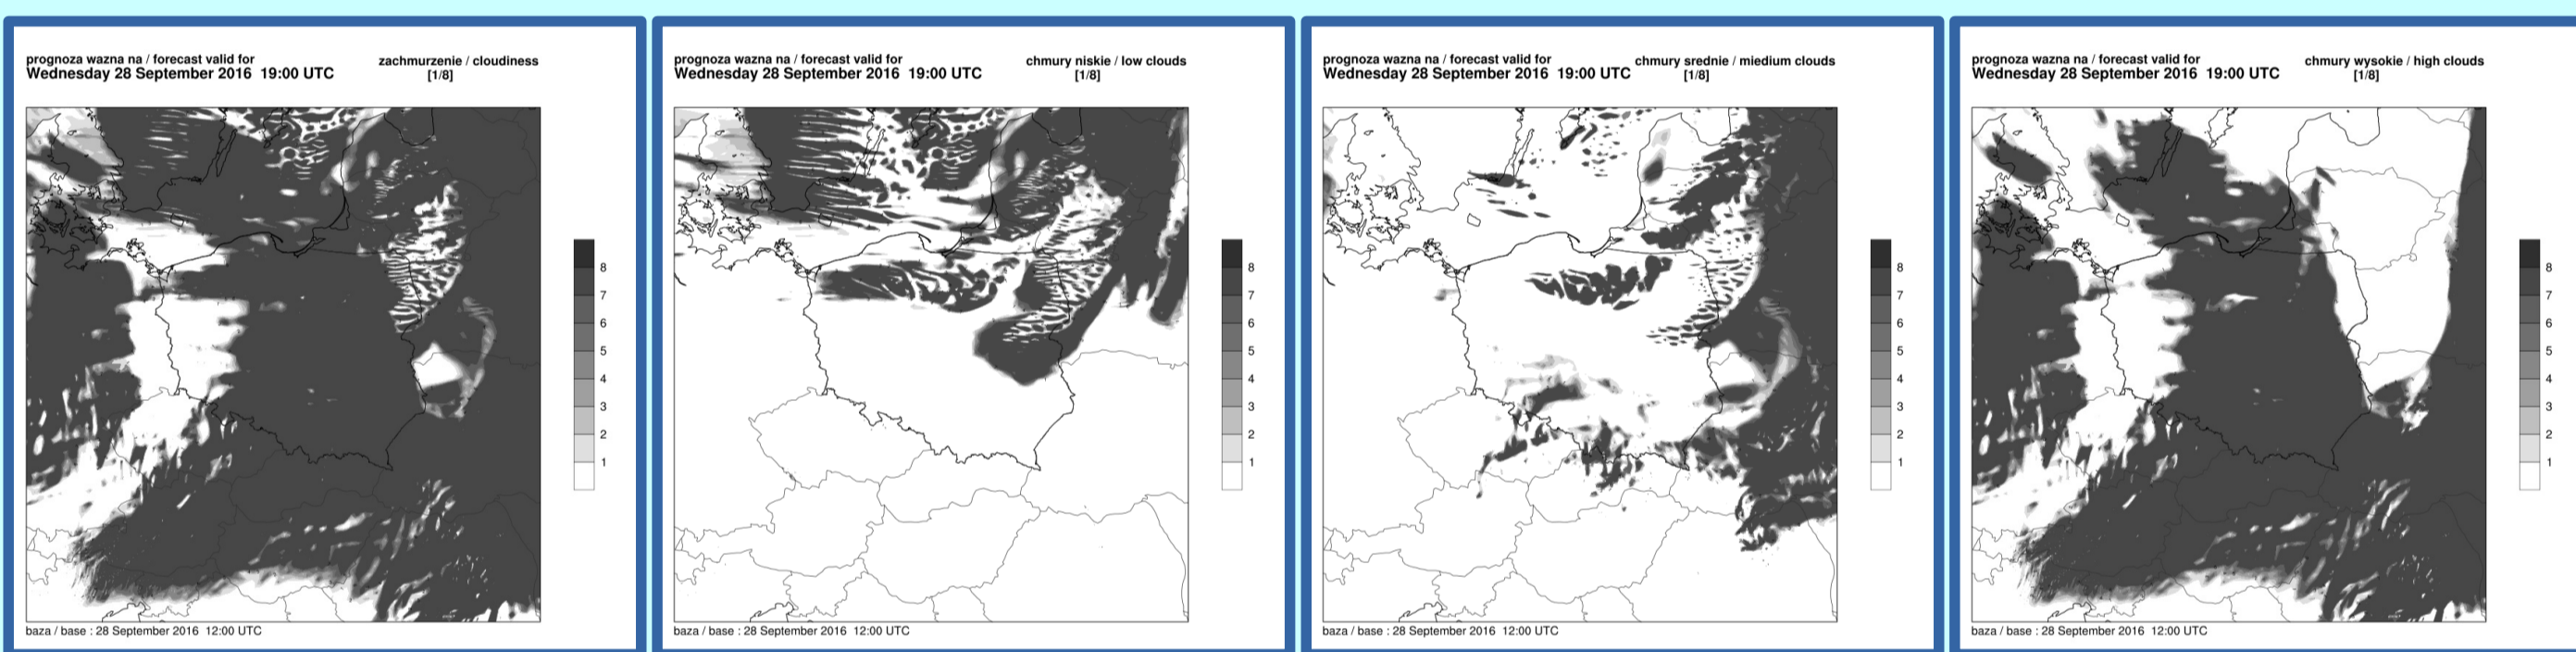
prognoza wazna na / forecast valid for
Wednesday 28 September 2016 19:00 UTC

zachmurzenie / cloudiness
[1/8]

8
7
6
5
4
3
2
1

baza / base : 28 September 2016 12:00 UTC

prognoza wazna na / forecast valid for
Wednesday 28 September 2016 19:00 UTC

chmury niskie / low clouds
[1/8]

8
7
6
5
4
3
2
1

baza / base : 28 September 2016 12:00 UTC

prognoza wazna na / forecast valid for
Wednesday 28 September 2016 19:00 UTC

chmury srednie / miedium clouds
[1/8]

8
7
6
5
4
3
2
1

baza / base : 28 September 2016 12:00 UTC

prognoza wazna na / forecast valid for
Wednesday 28 September 2016 19:00 UTC

chmury wysokie / high clouds
[1/8]

8
7
6
5
4
3
2
1

baza / base : 28 September 2016 12:00 UTC